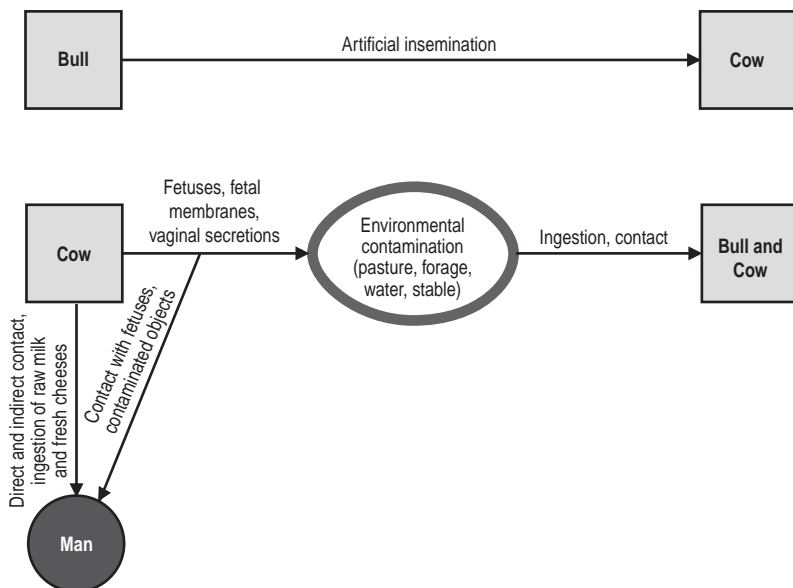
Bull

Artificial insemination

Cow

Cow

Fetuses, fetal membranes, vaginal secretions

Environmental contamination (pasture, forage, water, stable)

Ingestion, contact

Bull and Cow

Direct and indirect contact, ingestion of raw milk and fresh cheeses

Contact with fetuses, contaminated objects

Man